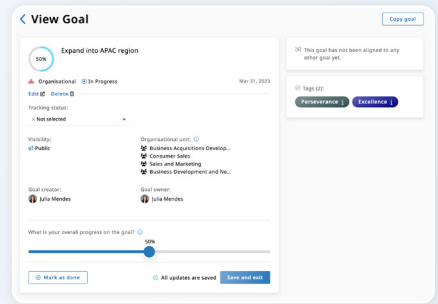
View Goal

Copy goal

50%

Expand into APAC region

Organisational In Progress

Mar 31, 2023

Edit Delete

Tracking status:

× Not selected

Visibility:

Public

Organisational unit:

Business Acquisitions Develop...

Consumer Sales

Sales and Marketing

Business Development and Ne...

Goal creator:

Julia Mendes

Goal owner:

Julia Mendes

What is your overall progress on the goal?

50%

Mark as done

All updates are saved

Save and exit

This goal has not been aligned to any other goal yet.

Tags (2):

Perseverance

Excellence